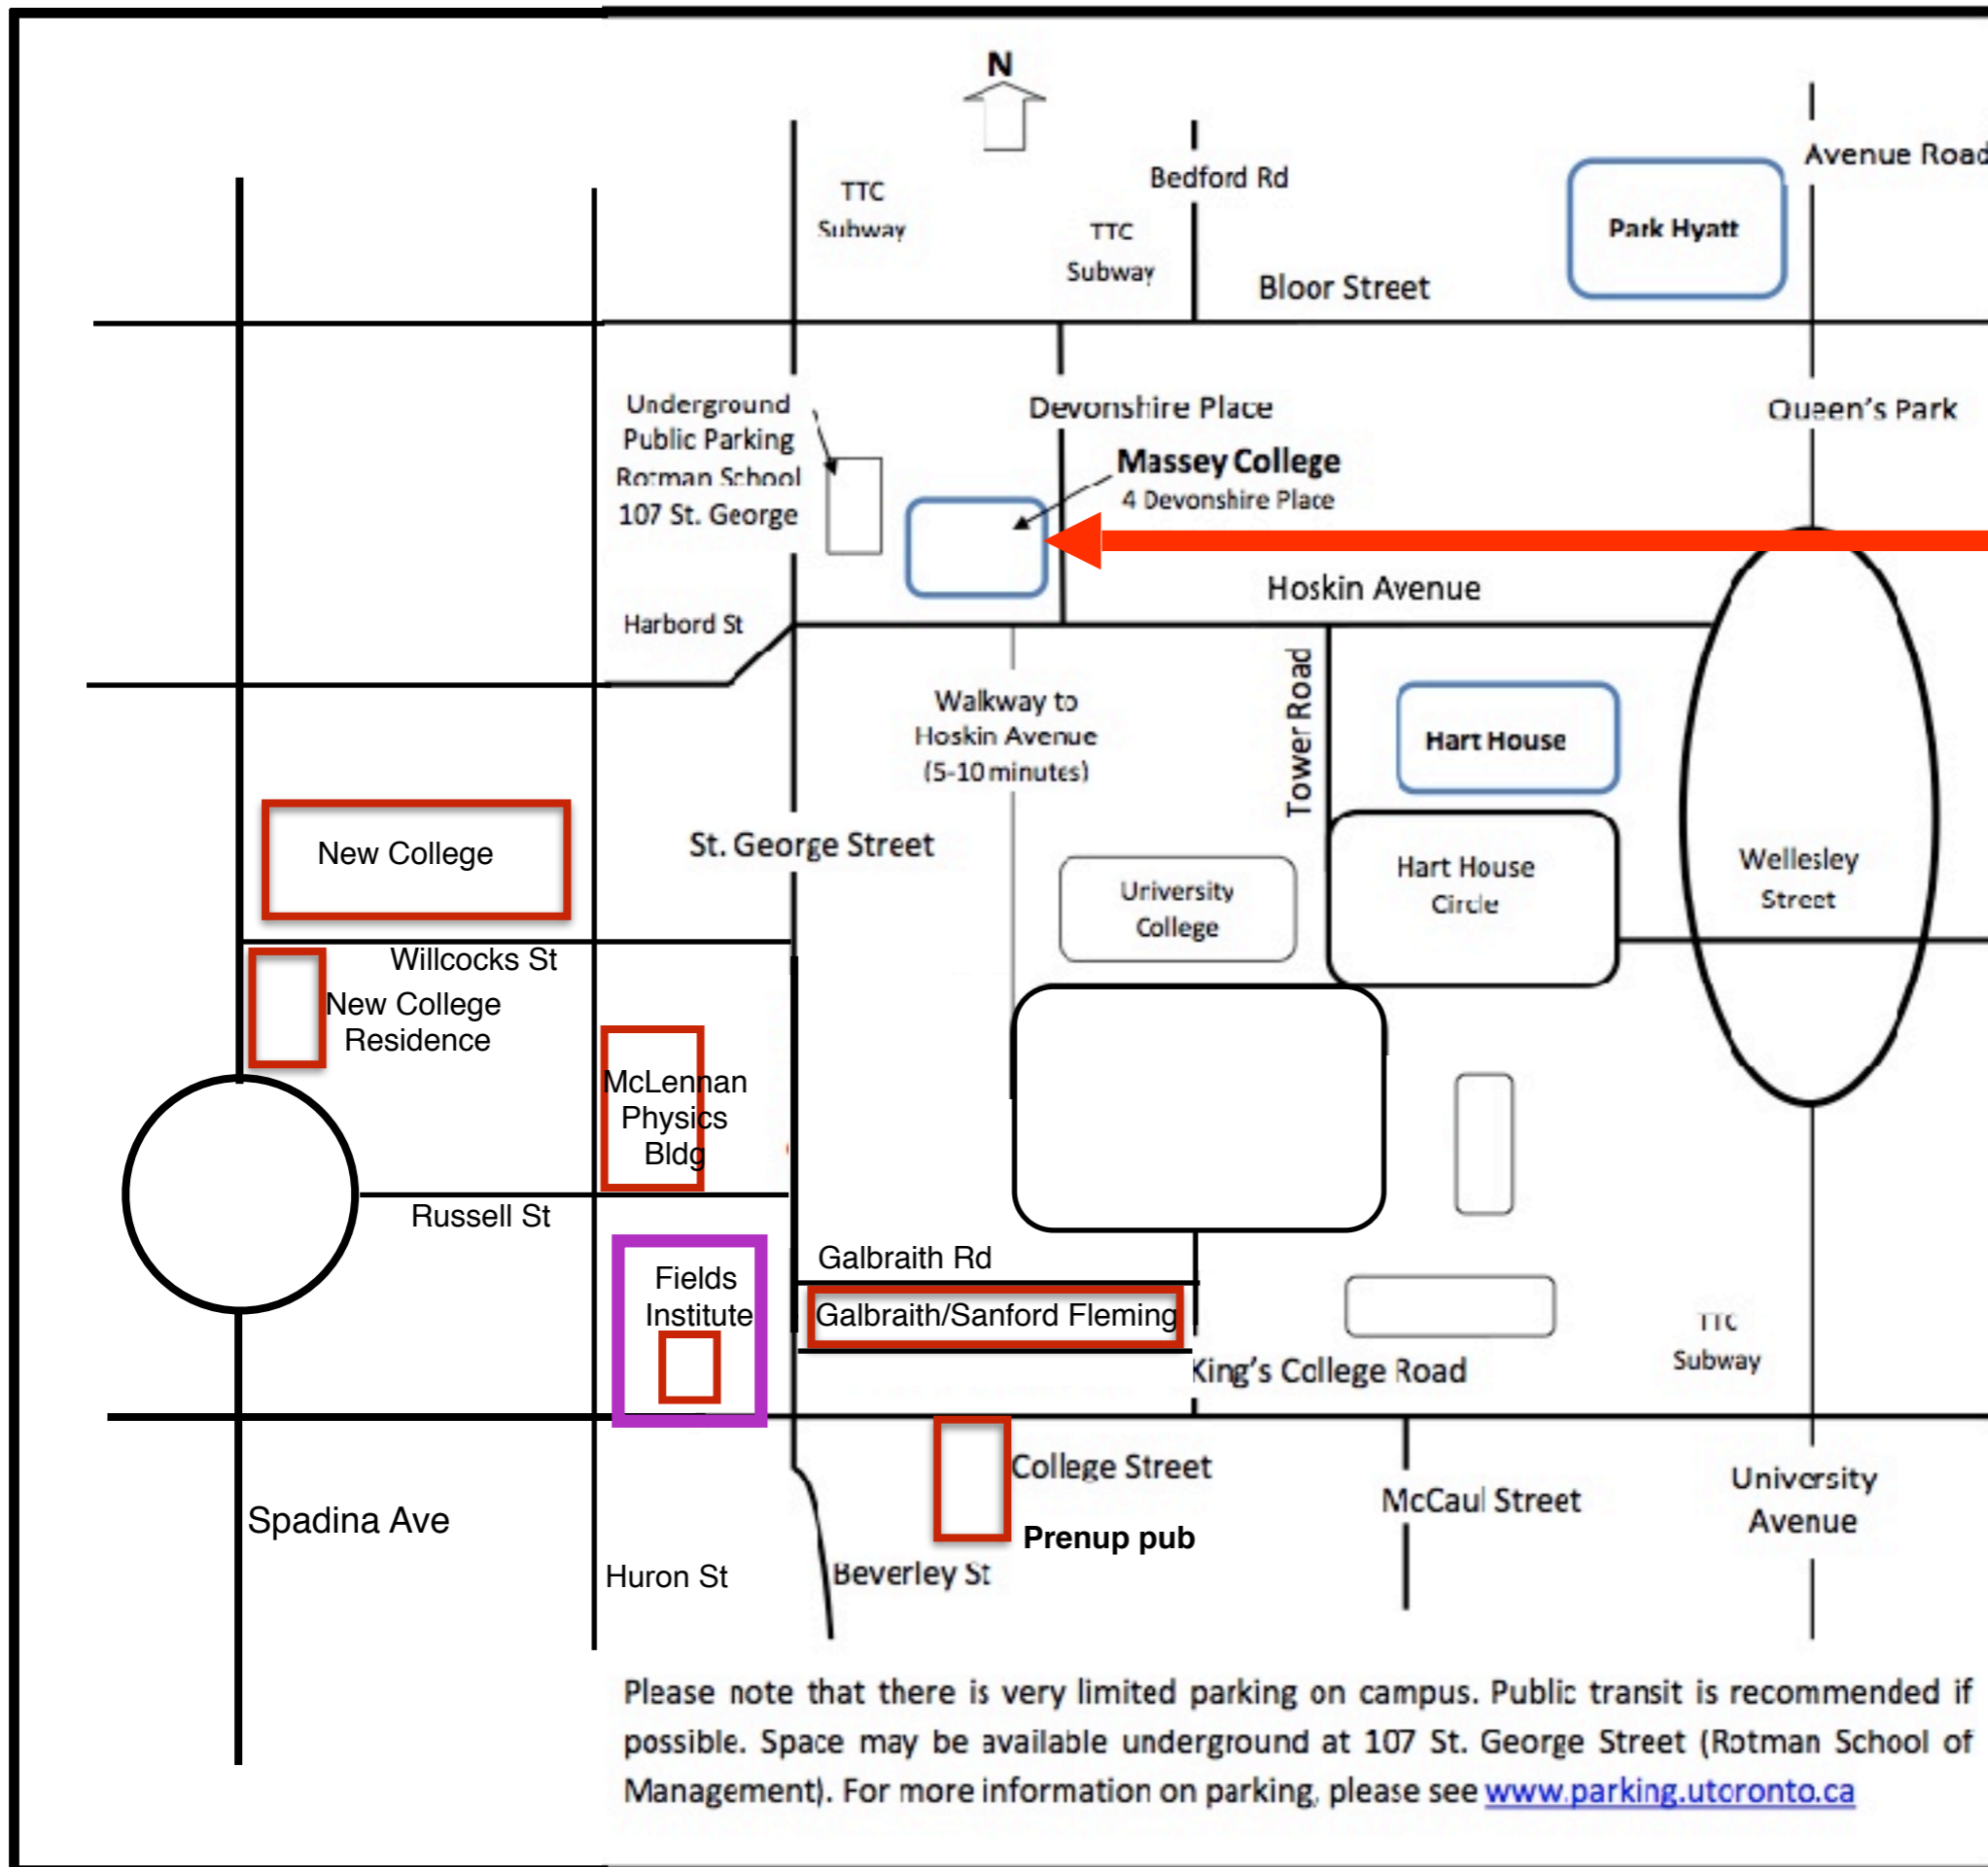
N

TTC Subway

Bedford Rd

TTC Subway

Park Hyatt

Avenue Road

Bloor Street

Underground Public Parking Rotman School 107 St. George

Devonshire Place

Queen's Park

Massey College
4 Devonshire Place

Hoskin Avenue

Harbord St

Walkway to Hoskin Avenue (5-10 minutes)

Tower Road

Hart House

New College

St. George Street

University College

Hart House Circle

Wellesley Street

Willcocks St

New College Residence

McLennan Physics Bldg

Russell St

Fields Institute

Galbraith Rd

Galbraith/Sanford Fleming

King's College Road

TTC Subway

College Street

Prenup pub

McCaul Street

University Avenue

Spadina Ave

Huron St

Beverley St

Please note that there is very limited parking on campus. Public transit is recommended if possible. Space may be available underground at 107 St. George Street (Rotman School of Management). For more information on parking, please see www.parking.utoronto.ca